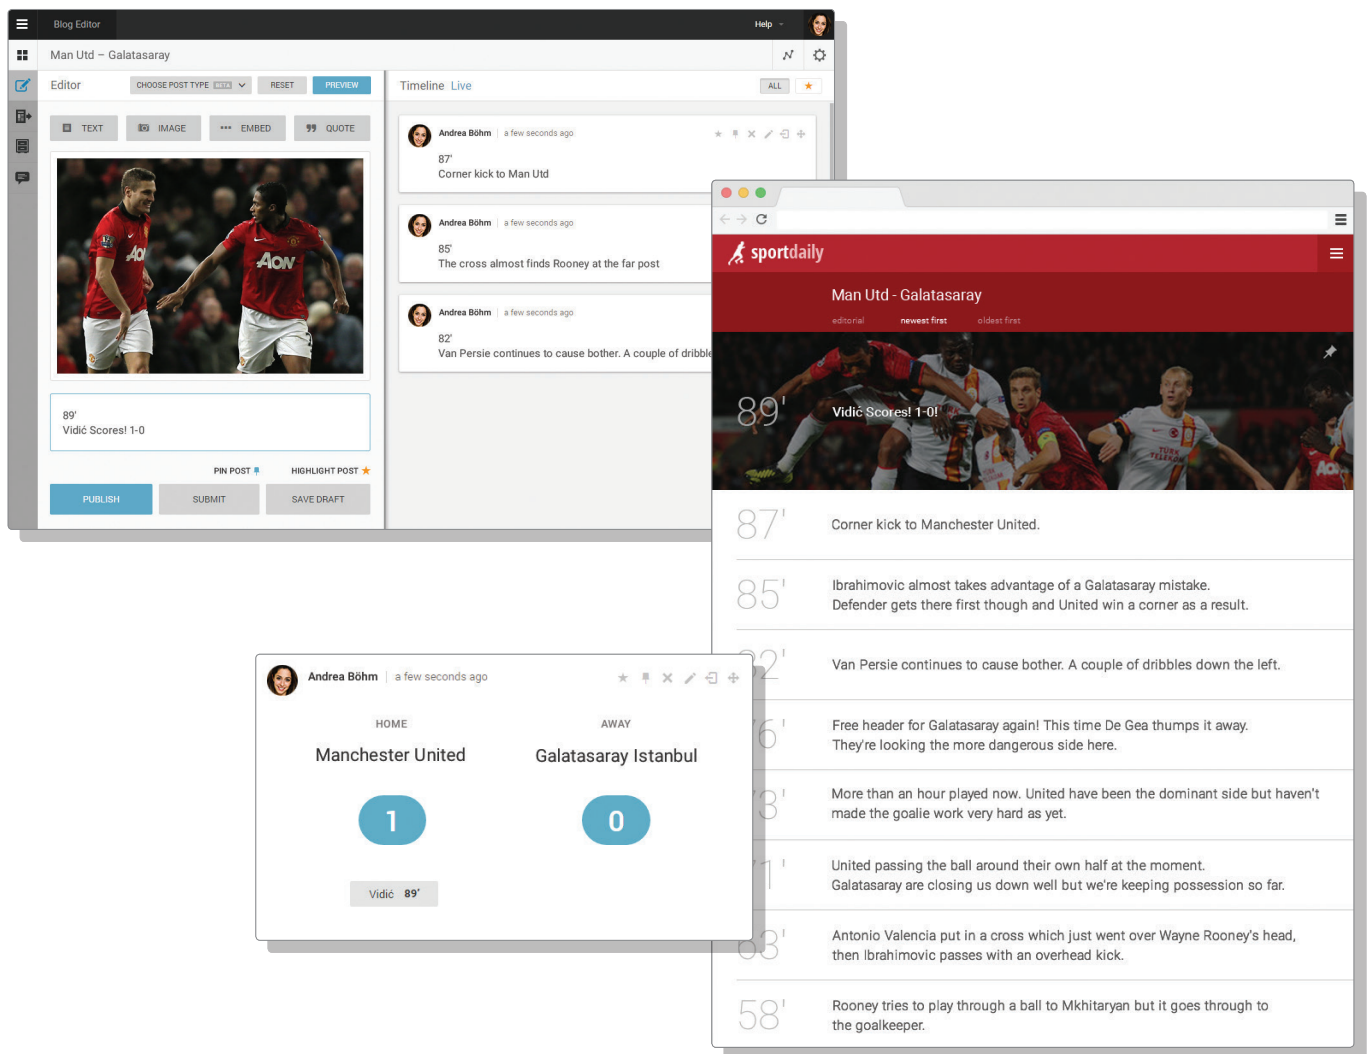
Blog Editor

Help

Man Utd – Galatasaray

Editor

CHOOSE POST TYPE BETA

RESET

PREVIEW

TEXT

IMAGE

EMBED

QUOTE

89'
Vidić Scores! 1-0

PIN POST

HIGHLIGHT POST

PUBLISH

SUBMIT

SAVE DRAFT

Timeline Live

ALL

Andrea Böhm | a few seconds ago

87'
Corner kick to Man Utd

Andrea Böhm | a few seconds ago

85'
The cross almost finds Rooney at the far post

Andrea Böhm | a few seconds ago

82'
Van Persie continues to cause bother. A couple of dribble

sportdaily

Man Utd - Galatasaray

editorial

newest first

oldest first

89'

Vidić Scores! 1-0!

87'

Corner kick to Manchester United.

85'

Ibrahimovic almost takes advantage of a Galatasaray mistake.
Defender gets there first though and United win a corner as a result.

82'

Van Persie continues to cause bother. A couple of dribbles down the left.

76'

Free header for Galatasaray again! This time De Gea thumps it away.
They're looking the more dangerous side here.

73'

More than an hour played now. United have been the dominant side but haven't made the goalie work very hard as yet.

71'

United passing the ball around their own half at the moment.
Galatasaray are closing us down well but we're keeping possession so far.

63'

Antonio Valencia put in a cross which just went over Wayne Rooney's head, then Ibrahimovic passes with an overhead kick.

58'

Rooney tries to play through a ball to Mkhitaryan but it goes through to the goalkeeper.

Andrea Böhm | a few seconds ago

HOME

AWAY

Manchester United

Galatasaray Istanbul

1

0

Vidić 89'